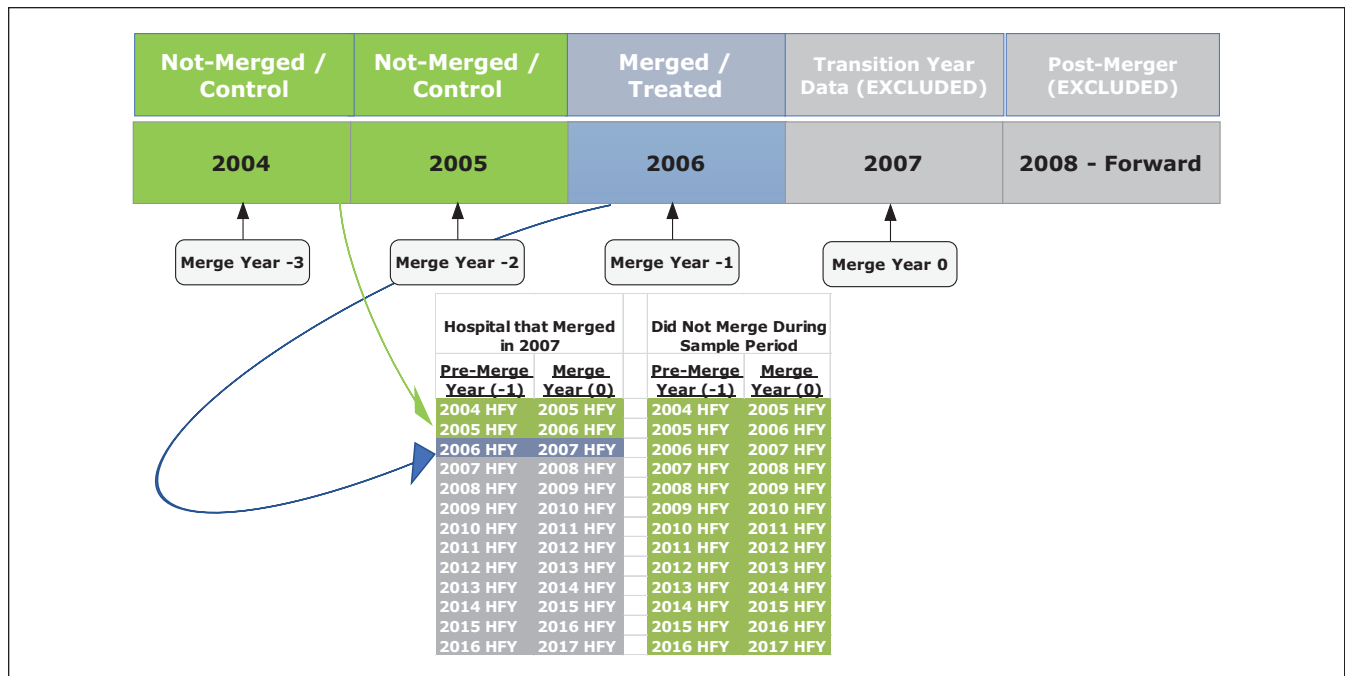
| Not-Merged / Control | Not-Merged / Control | Merged / Treated | Transition Year Data (EXCLUDED) | Post-Merger (EXCLUDED) |
|---|---|---|---|---|
| 2004 | 2005 | 2006 | 2007 | 2008 - Forward |

Merge Year -3

Merge Year -2

Merge Year -1

Merge Year 0

| Hospital that Merged in 2007 | | | Did Not Merge During Sample Period | |
|---|---|---|---|---|
| Pre-Merge Year (-1) | Merge Year (0) | | Pre-Merge Year (-1) | Merge Year (0) |
| 2004 HFY | 2005 HFY | | 2004 HFY | 2005 HFY |
| 2005 HFY | 2006 HFY | | 2005 HFY | 2006 HFY |
| 2006 HFY | 2007 HFY | | 2006 HFY | 2007 HFY |
| 2007 HFY | 2008 HFY | | 2007 HFY | 2008 HFY |
| 2008 HFY | 2009 HFY | | 2008 HFY | 2009 HFY |
| 2009 HFY | 2010 HFY | | 2009 HFY | 2010 HFY |
| 2010 HFY | 2011 HFY | | 2010 HFY | 2011 HFY |
| 2011 HFY | 2012 HFY | | 2011 HFY | 2012 HFY |
| 2012 HFY | 2013 HFY | | 2012 HFY | 2013 HFY |
| 2013 HFY | 2014 HFY | | 2013 HFY | 2014 HFY |
| 2014 HFY | 2015 HFY | | 2014 HFY | 2015 HFY |
| 2015 HFY | 2016 HFY | | 2015 HFY | 2016 HFY |
| 2016 HFY | 2017 HFY | | 2016 HFY | 2017 HFY |